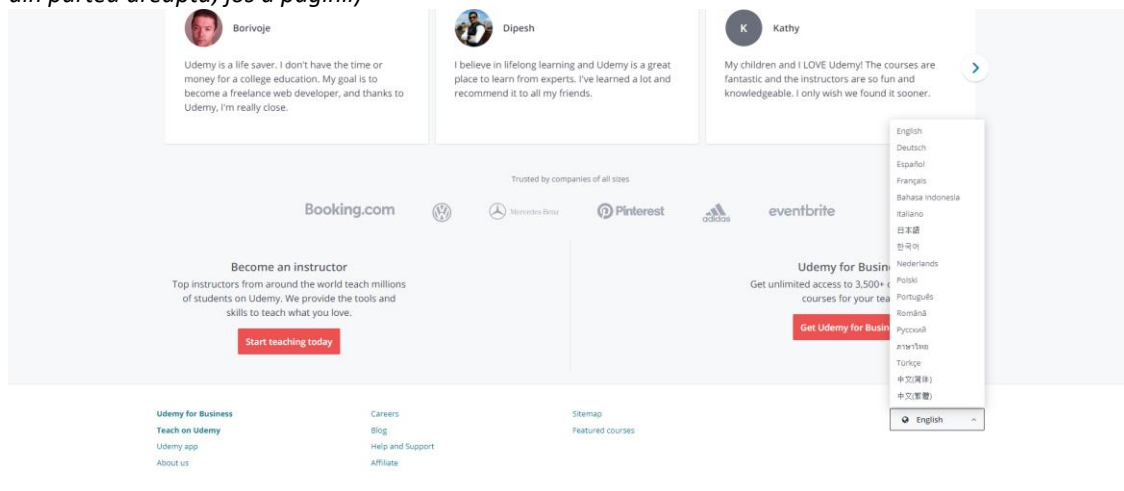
din partea dreaptă, jos a paginii)

Borivoje

Udemy is a life saver. I don't have the time or money for a college education. My goal is to become a freelance web developer, and thanks to Udemy, I'm really close.

Dipesh

I believe in lifelong learning and Udemy is a great place to learn from experts. I've learned a lot and recommend it to all my friends.

K

Kathy

My children and I LOVE Udemy! The courses are fantastic and the instructors are so fun and knowledgeable. I only wish we found it sooner.

Trusted by companies of all sizes

Booking.com

Mercedes-Benz

Pinterest

adidas

eventbrite

Become an instructor

Top instructors from around the world teach millions of students on Udemy. We provide the tools and skills to teach what you love.

Start teaching today

Udemy for Busin

Get unlimited access to 3,500+

courses for your tea

Get Udemy for Busin

English
Deutsch
Español
Français
Bahasa Indonesia
Italiano
日本語
한국어
Nederlands
Polski
Português
Română
Русский
ภาษาไทย
Türkçe
中文(简体)
中文(繁體)

Udemy for Business
Teach on Udemy
Udemy app
About us

Careers
Blog
Help and Support
Affiliate

Sitemap
Featured courses

English